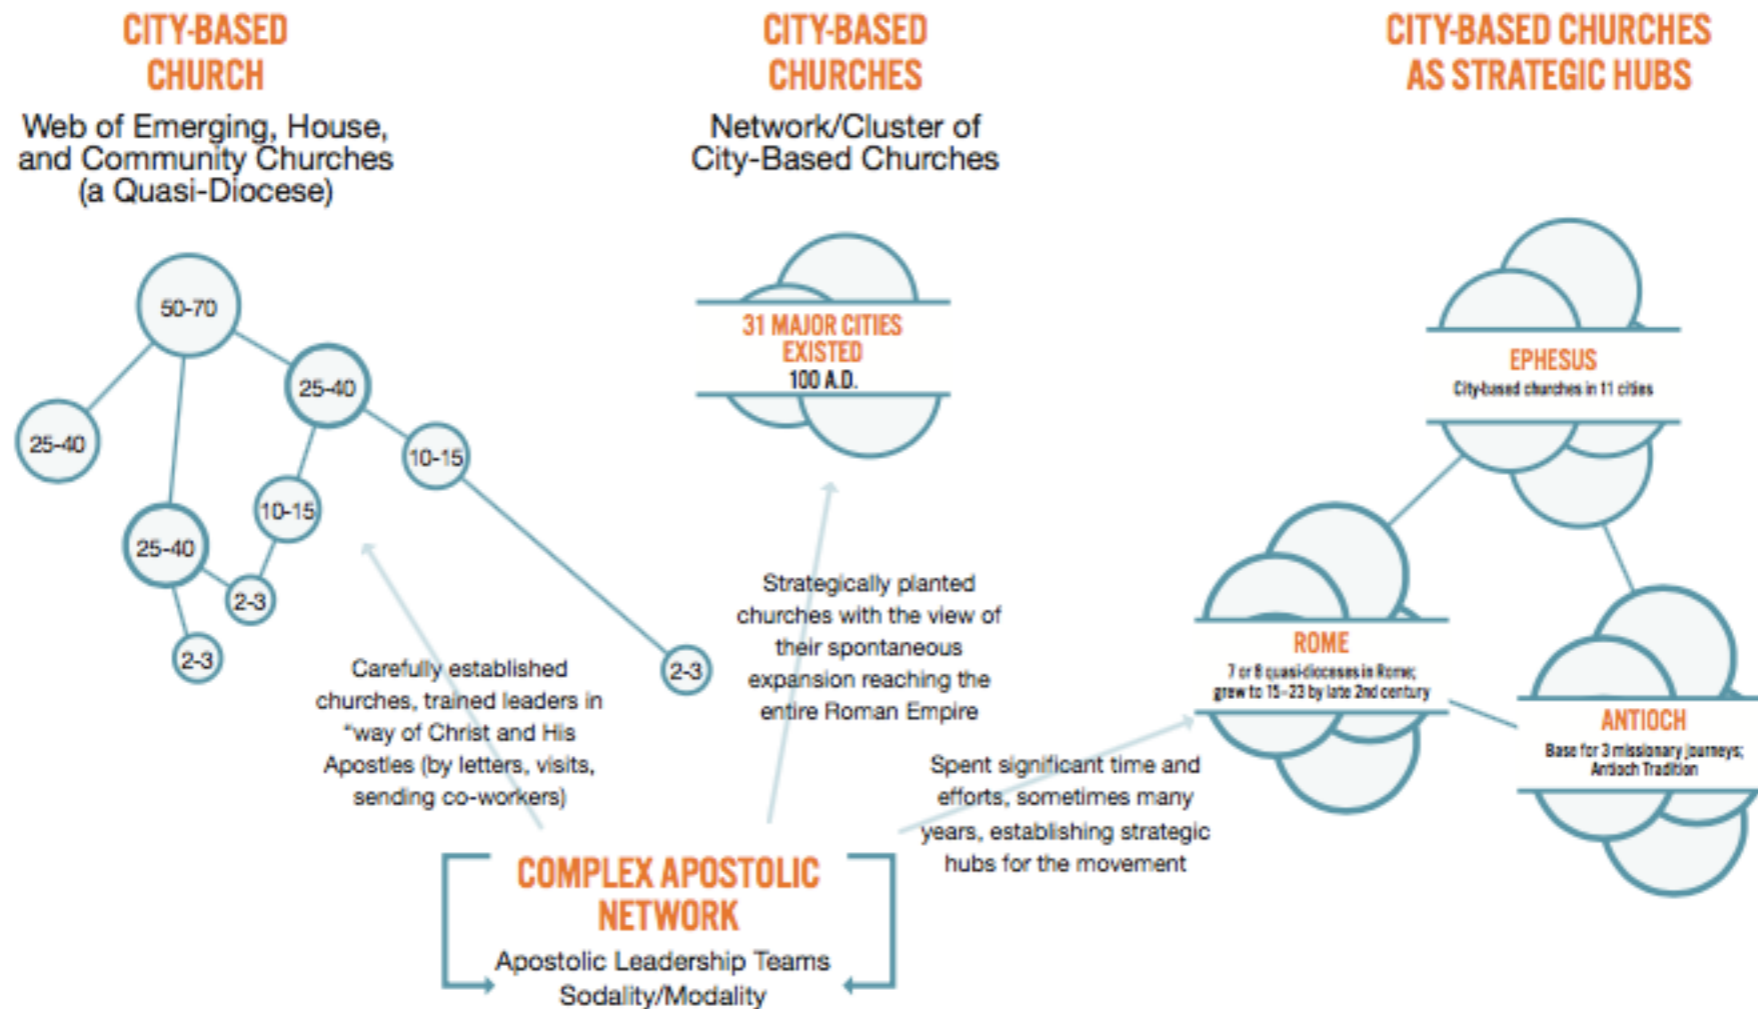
CITY-BASED CHURCH

Web of Emerging, House, and Community Churches (a Quasi-Diocese)

50-70

25-40

25-40

10-15

10-15

25-40

2-3

2-3

2-3

CITY-BASED CHURCHES

Network/Cluster of City-Based Churches

31 MAJOR CITIES EXISTED
100 A.D.

CITY-BASED CHURCHES AS STRATEGIC HUBS

EPHESUS
City-based churches in 11 cities

ROME
7 or 8 quasi-dioceses in Rome; grew to 15-23 by late 2nd century

ANTIOCH
Base for 3 missionary journeys; Antioch Tradition

Carefully established churches, trained leaders in "way of Christ and His Apostles (by letters, visits, sending co-workers)

Strategically planted churches with the view of their spontaneous expansion reaching the entire Roman Empire

Spent significant time and efforts, sometimes many years, establishing strategic hubs for the movement

COMPLEX APOSTOLIC NETWORK

Apostolic Leadership Teams
Sodality/Modality